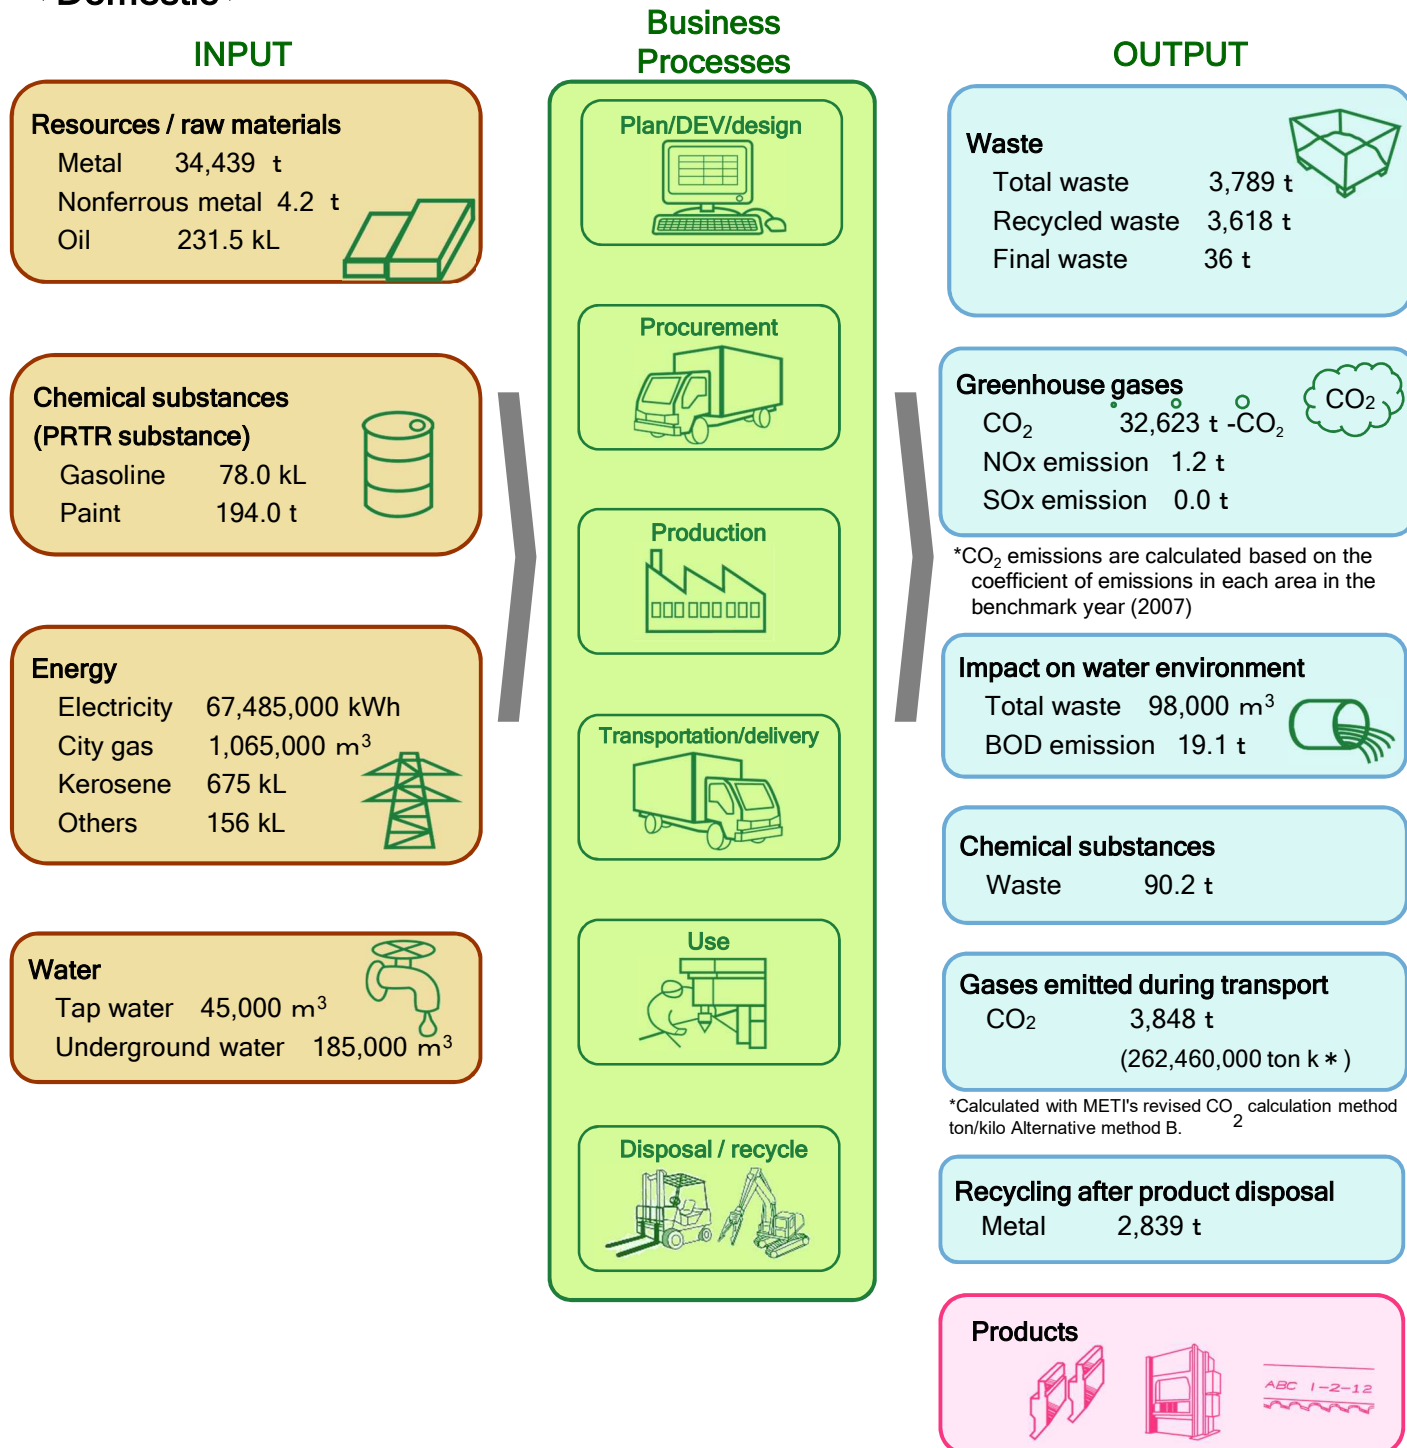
INPUT

Resources / raw materials
Metal 34,439 t
Nonferrous metal 4.2 t
Oil 231.5 kL

Chemical substances (PRTR substance)
Gasoline 78.0 kL
Paint 194.0 t

Energy
Electricity 67,485,000 kWh
City gas 1,065,000 $m^3$
Kerosene 675 kL
Others 156 kL

Water
Tap water 45,000 $m^3$
Underground water 185,000 $m^3$

Business Processes

Plan/DEV/design

Procurement

Production

Transportation/delivery

Use

Disposal / recycle

OUTPUT

Waste
Total waste 3,789 t
Recycled waste 3,618 t
Final waste 36 t

Greenhouse gases
$CO_2$ 32,623 t -$CO_2$
NOx emission 1.2 t
SOx emission 0.0 t

$CO_2$

*$CO_2$ emissions are calculated based on the coefficient of emissions in each area in the benchmark year (2007)

Impact on water environment
Total waste 98,000 $m^3$
BOD emission 19.1 t

Chemical substances
Waste 90.2 t

Gases emitted during transport
$CO_2$ 3,848 t
(262,460,000 ton k＊)

*Calculated with METI's revised $CO_2$ calculation method ton/kilo Alternative method B.

Recycling after product disposal
Metal 2,839 t

Products

ABC 1-2-12